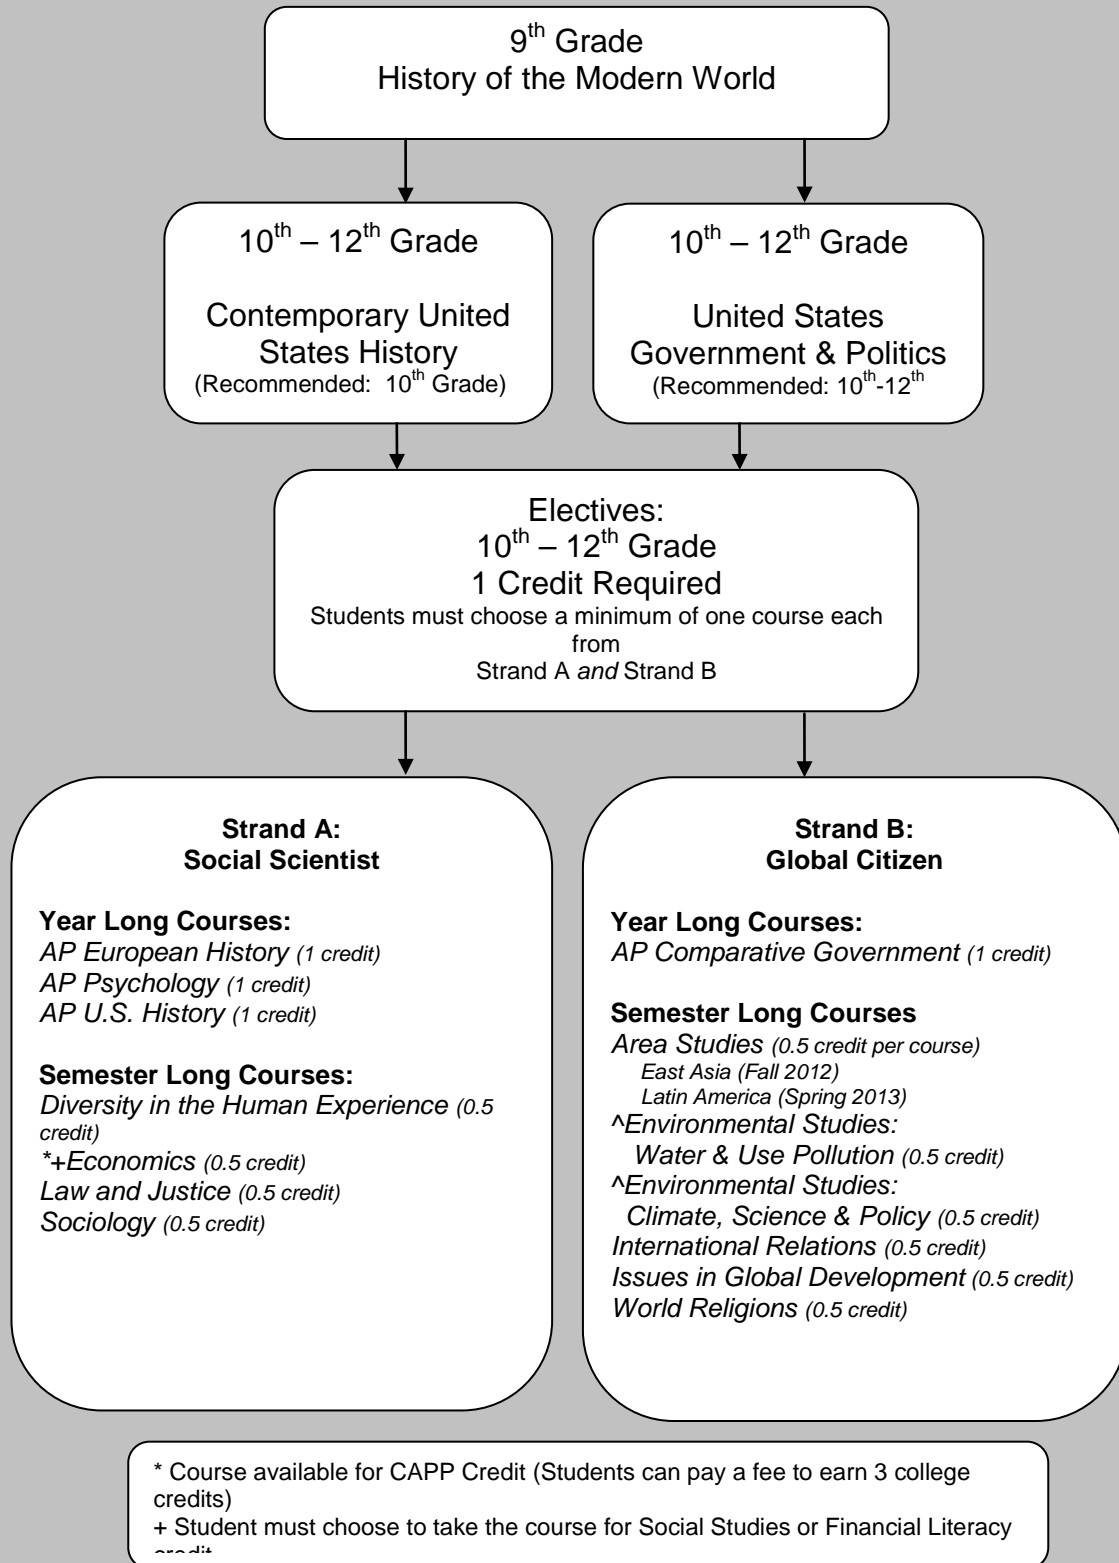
$9^{th}$ Grade
History of the Modern World

$10^{th}$ – $12^{th}$ Grade

Contemporary United States History
(Recommended: $10^{th}$ Grade)

$10^{th}$ – $12^{th}$ Grade

United States Government & Politics
(Recommended: $10^{th}$-$12^{th}$

Electives:
$10^{th}$ – $12^{th}$ Grade
1 Credit Required
Students must choose a minimum of one course each from
Strand A *and* Strand B

**Strand A:
Social Scientist**

**Year Long Courses:**
*AP European History (1 credit)*
*AP Psychology (1 credit)*
*AP U.S. History (1 credit)*

**Semester Long Courses:**
*Diversity in the Human Experience (0.5 credit)*
*\*+Economics (0.5 credit)*
*Law and Justice (0.5 credit)*
*Sociology (0.5 credit)*

**Strand B:
Global Citizen**

**Year Long Courses:**
*AP Comparative Government (1 credit)*

**Semester Long Courses**
*Area Studies (0.5 credit per course)*
*East Asia (Fall 2012)*
*Latin America (Spring 2013)*
*^Environmental Studies:*
*Water & Use Pollution (0.5 credit)*
*^Environmental Studies:*
*Climate, Science & Policy (0.5 credit)*
*International Relations (0.5 credit)*
*Issues in Global Development (0.5 credit)*
*World Religions (0.5 credit)*

\* Course available for CAPP Credit (Students can pay a fee to earn 3 college credits)
+ Student must choose to take the course for Social Studies or Financial Literacy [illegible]